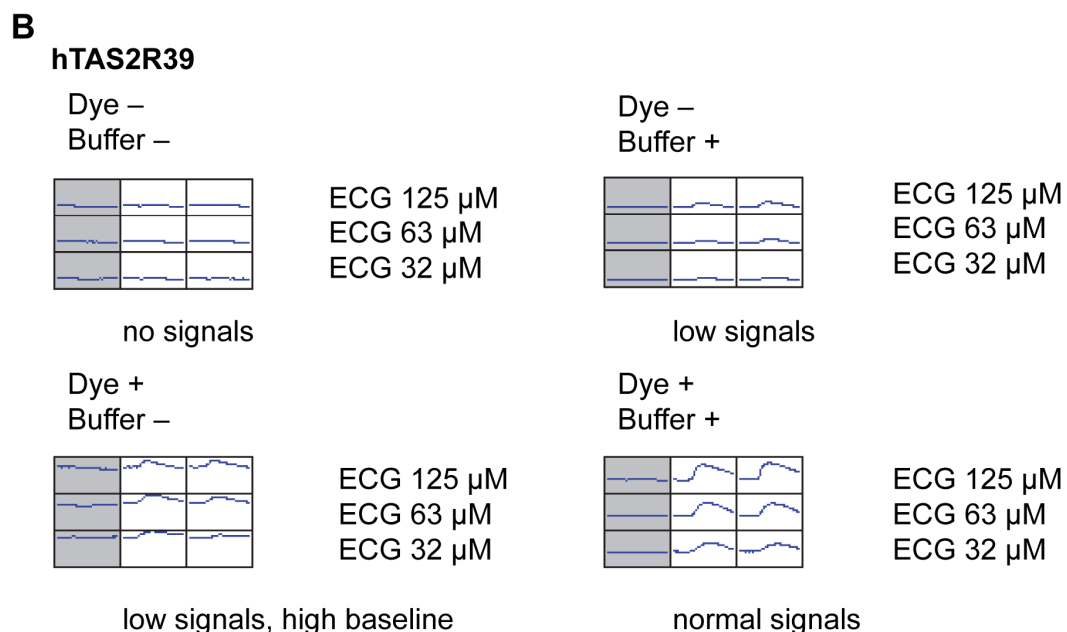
B

hTAS2R39

Dye –
Buffer –

ECG 125 μM
ECG 63 μM
ECG 32 μM

no signals

Dye –
Buffer +

ECG 125 μM
ECG 63 μM
ECG 32 μM

low signals

Dye +
Buffer –

ECG 125 μM
ECG 63 μM
ECG 32 μM

low signals, high baseline

Dye +
Buffer +

ECG 125 μM
ECG 63 μM
ECG 32 μM

normal signals